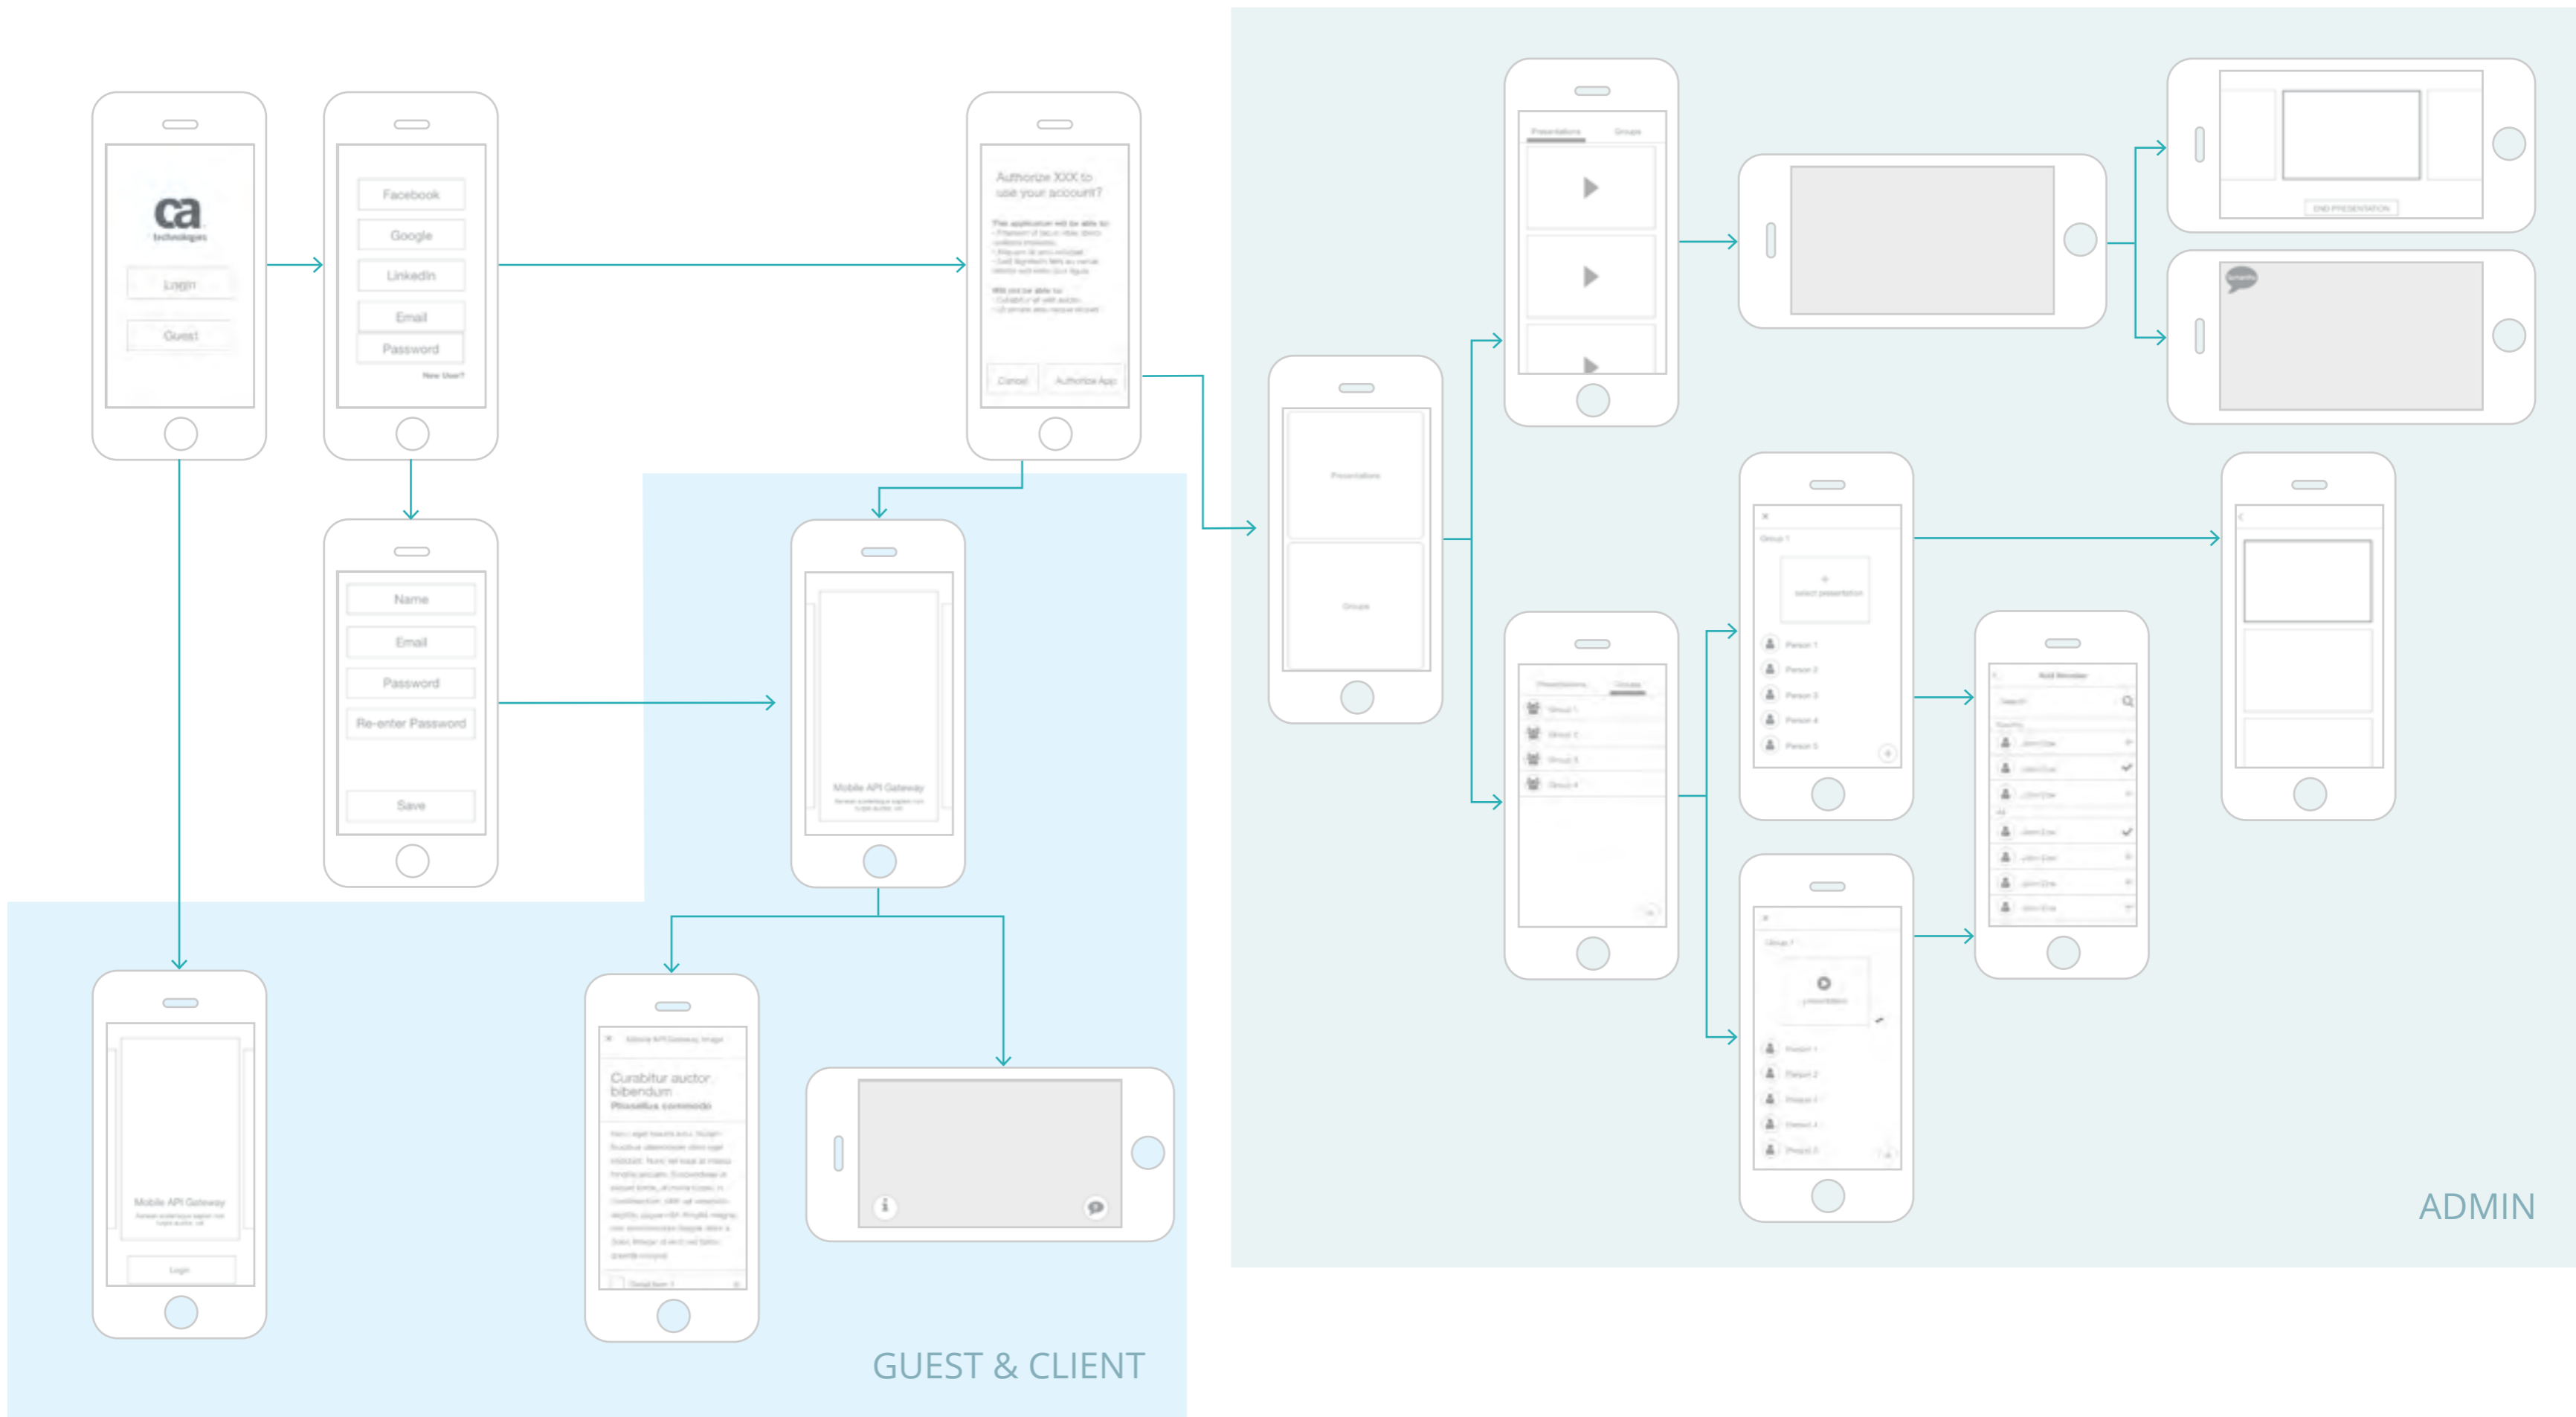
ca
technologies

Login

Guest

Facebook

Google

LinkedIn

Email

Password

New User?

Authorize XXX to use your account?

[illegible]

Cancel

Authorize App

Name

Email

Password

Re-enter Password

Save

Mobile API Gateway

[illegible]

Mobile API Gateway

Login

Curabitur auctor bibendum
Phasellus commodo

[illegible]

GUEST & CLIENT

Presentations

Groups

END PRESENTATION

Presentations

Groups

Group 1

select presentation

Person 1

Person 2

Person 3

Person 4

Person 5

Add Member

ADMIN